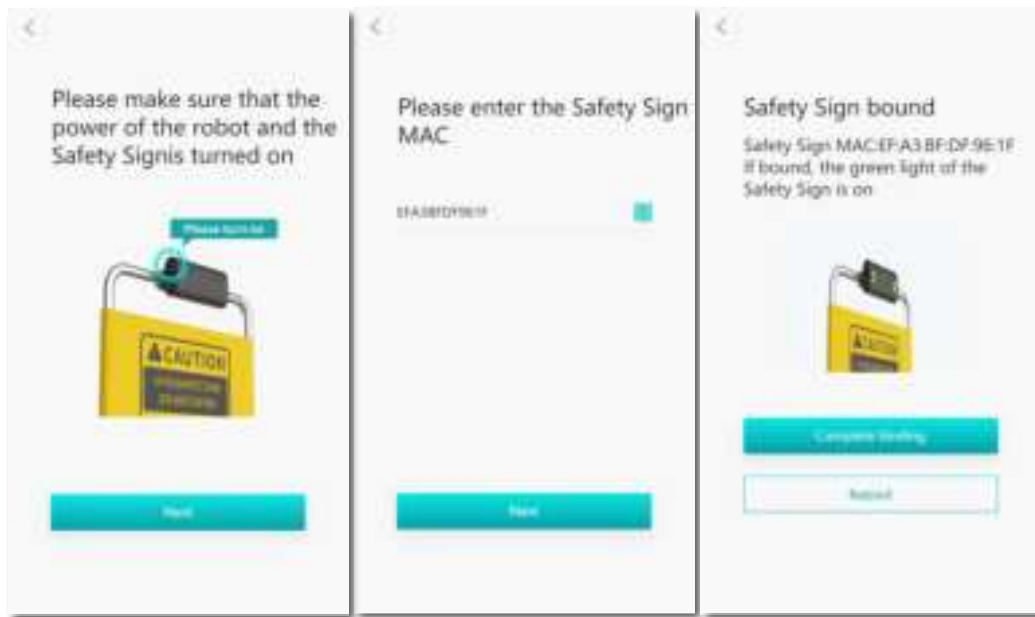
<

Please make sure that the power of the robot and the Safety Signis turned on

Please turn on

ACAUTION

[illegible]

Next

<

Please enter the Safety Sign MAC

EFA3BFDF961F

Next

<

Safety Sign bound

Safety Sign MAC:EF:A3:BF:DF:96:1F
If bound, the green light of the Safety Sign is on

ACAUTION

Complete binding

Rebind